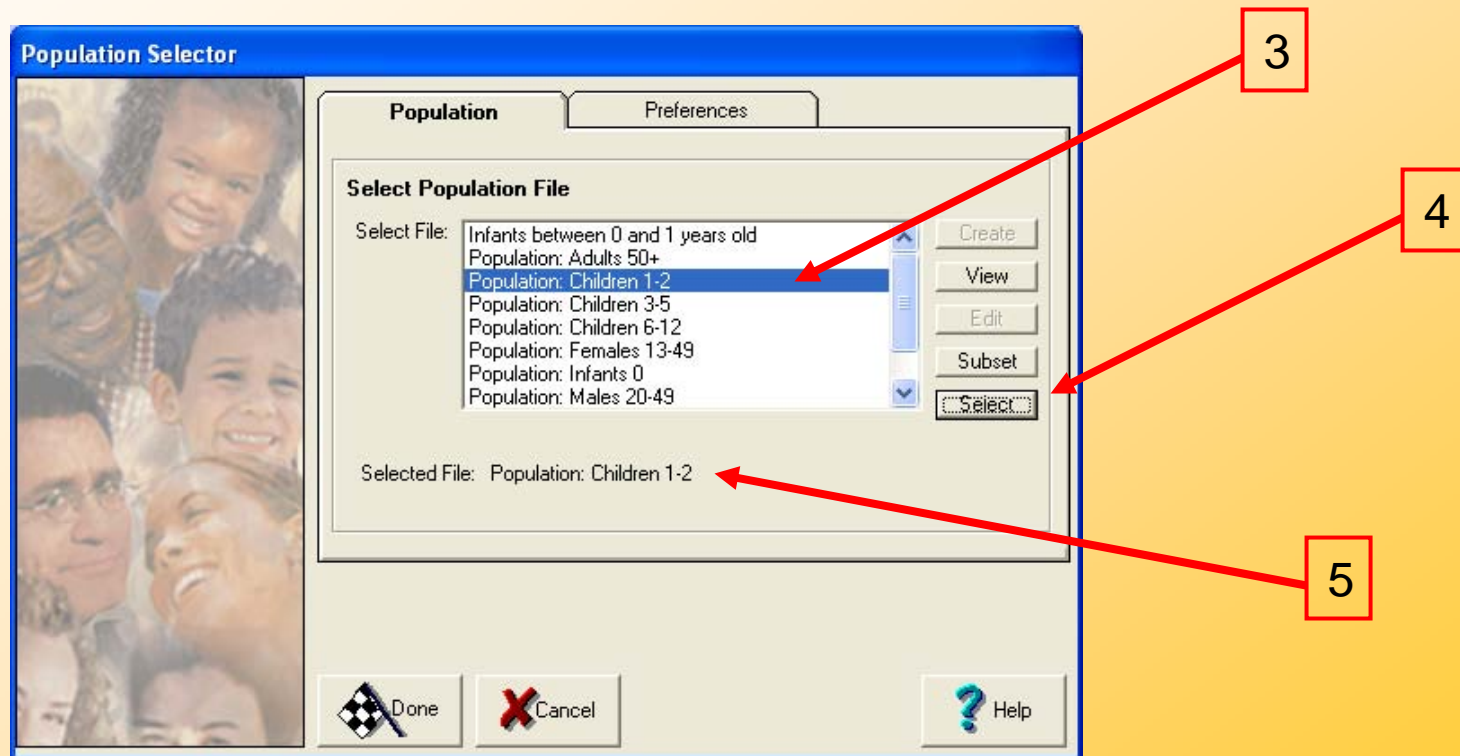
Population Selector

Population

Preferences

Select Population File

Select File:

Infants between 0 and 1 years old
Population: Adults 50+
Population: Children 1-2
Population: Children 3-5
Population: Children 6-12
Population: Females 13-49
Population: Infants 0
Population: Males 20-49

Create
View
Edit
Subset
Select

Selected File: Population: Children 1-2

Done
Cancel
Help

3
4
5